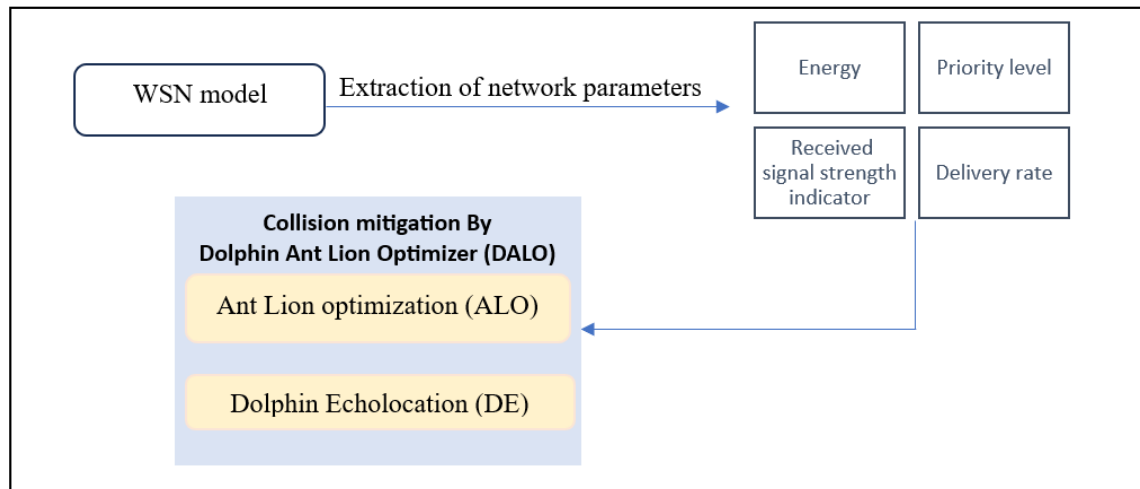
WSN model

Extraction of network parameters

Energy

Priority level

Received signal strength indicator

Delivery rate

Collision mitigation By Dolphin Ant Lion Optimizer (DALO)

Ant Lion optimization (ALO)

Dolphin Echolocation (DE)